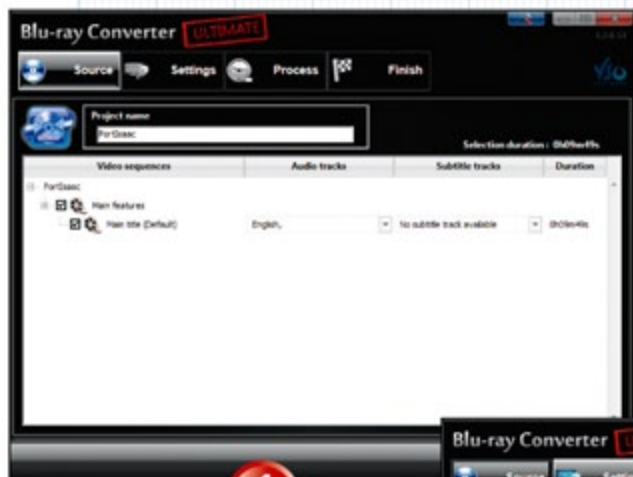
Blu-ray Converter ULTIMATE

Source Settings Process Finish

Project name

ForGsasc

Selection duration : 0h09m49s

| Video sequences | Audio tracks | Subtitle tracks | Duration |
|---|---|---|---|
| ForGsasc | | | |
| Main features | | | |
| Main title (Default) | English, | No subtitle track available | 0h09m49s |

Blu-ray Converter

Source Setti